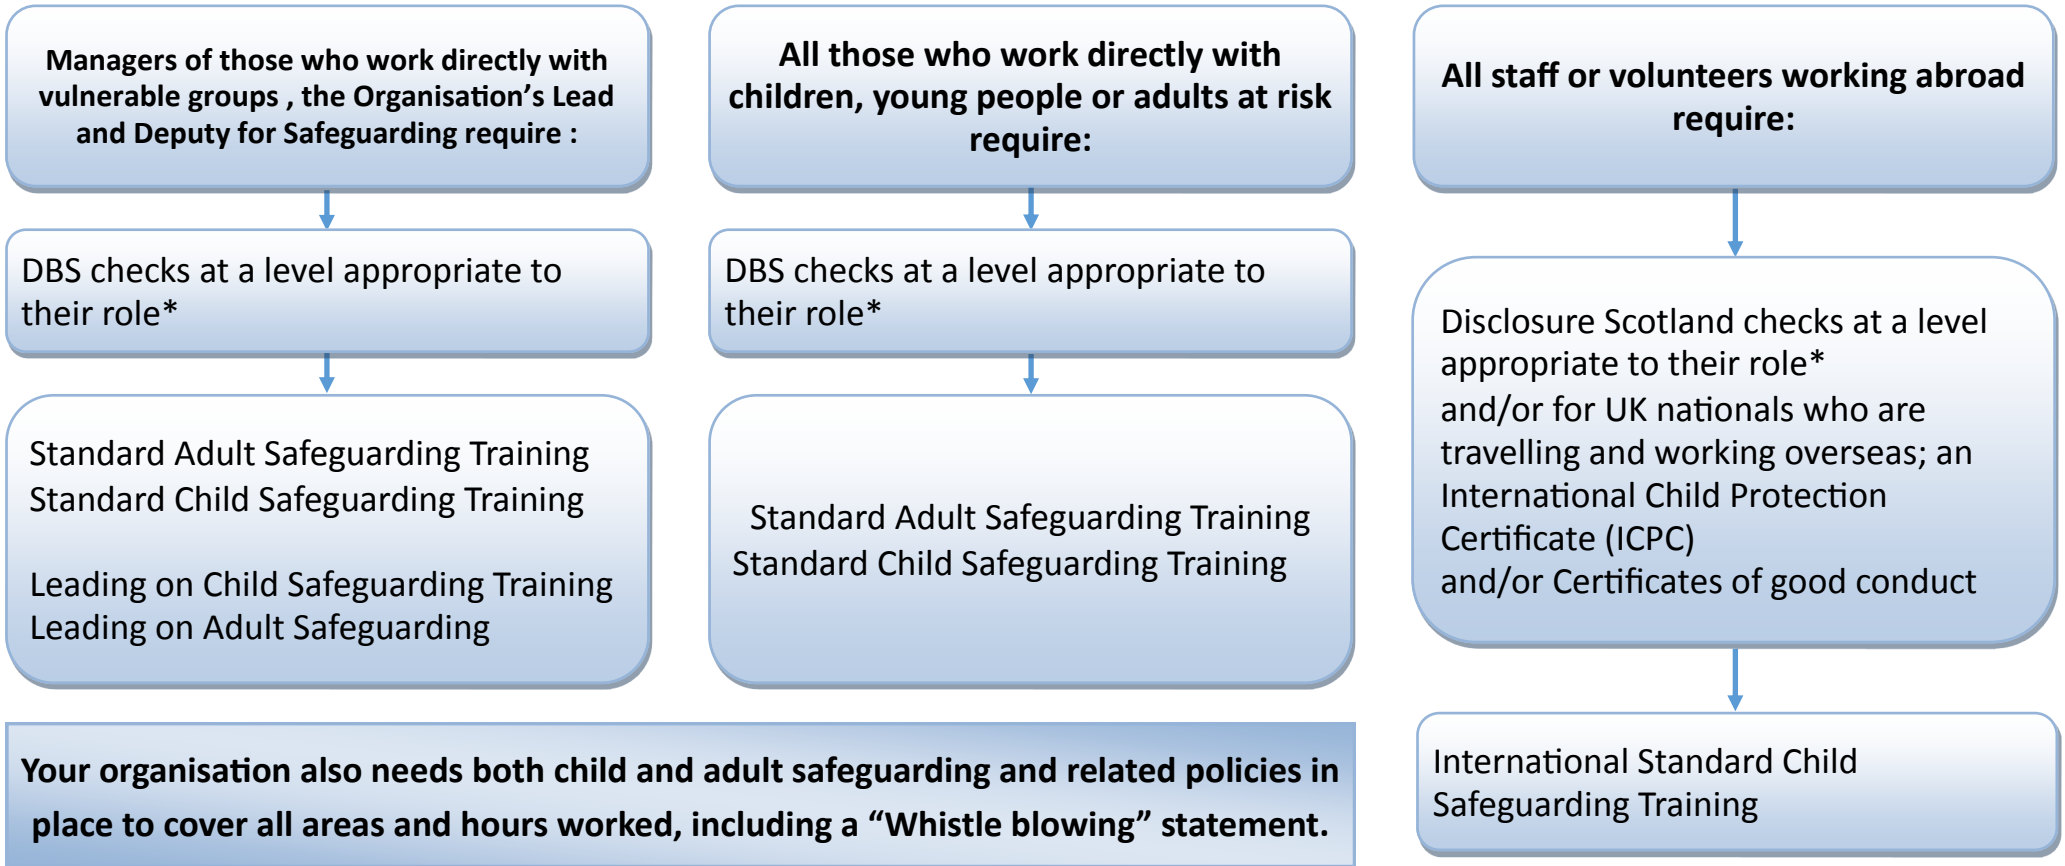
Managers of those who work directly with vulnerable groups , the Organisation's Lead and Deputy for Safeguarding require :

DBS checks at a level appropriate to their role*

Standard Adult Safeguarding Training
Standard Child Safeguarding Training

Leading on Child Safeguarding Training
Leading on Adult Safeguarding

All those who work directly with children, young people or adults at risk require:

DBS checks at a level appropriate to their role*

Standard Adult Safeguarding Training
Standard Child Safeguarding Training

All staff or volunteers working abroad require:

Disclosure Scotland checks at a level appropriate to their role*
and/or for UK nationals who are travelling and working overseas; an International Child Protection Certificate (ICPC)
and/or Certificates of good conduct

International Standard Child Safeguarding Training

Your organisation also needs both child and adult safeguarding and related policies in place to cover all areas and hours worked, including a "Whistle blowing" statement.